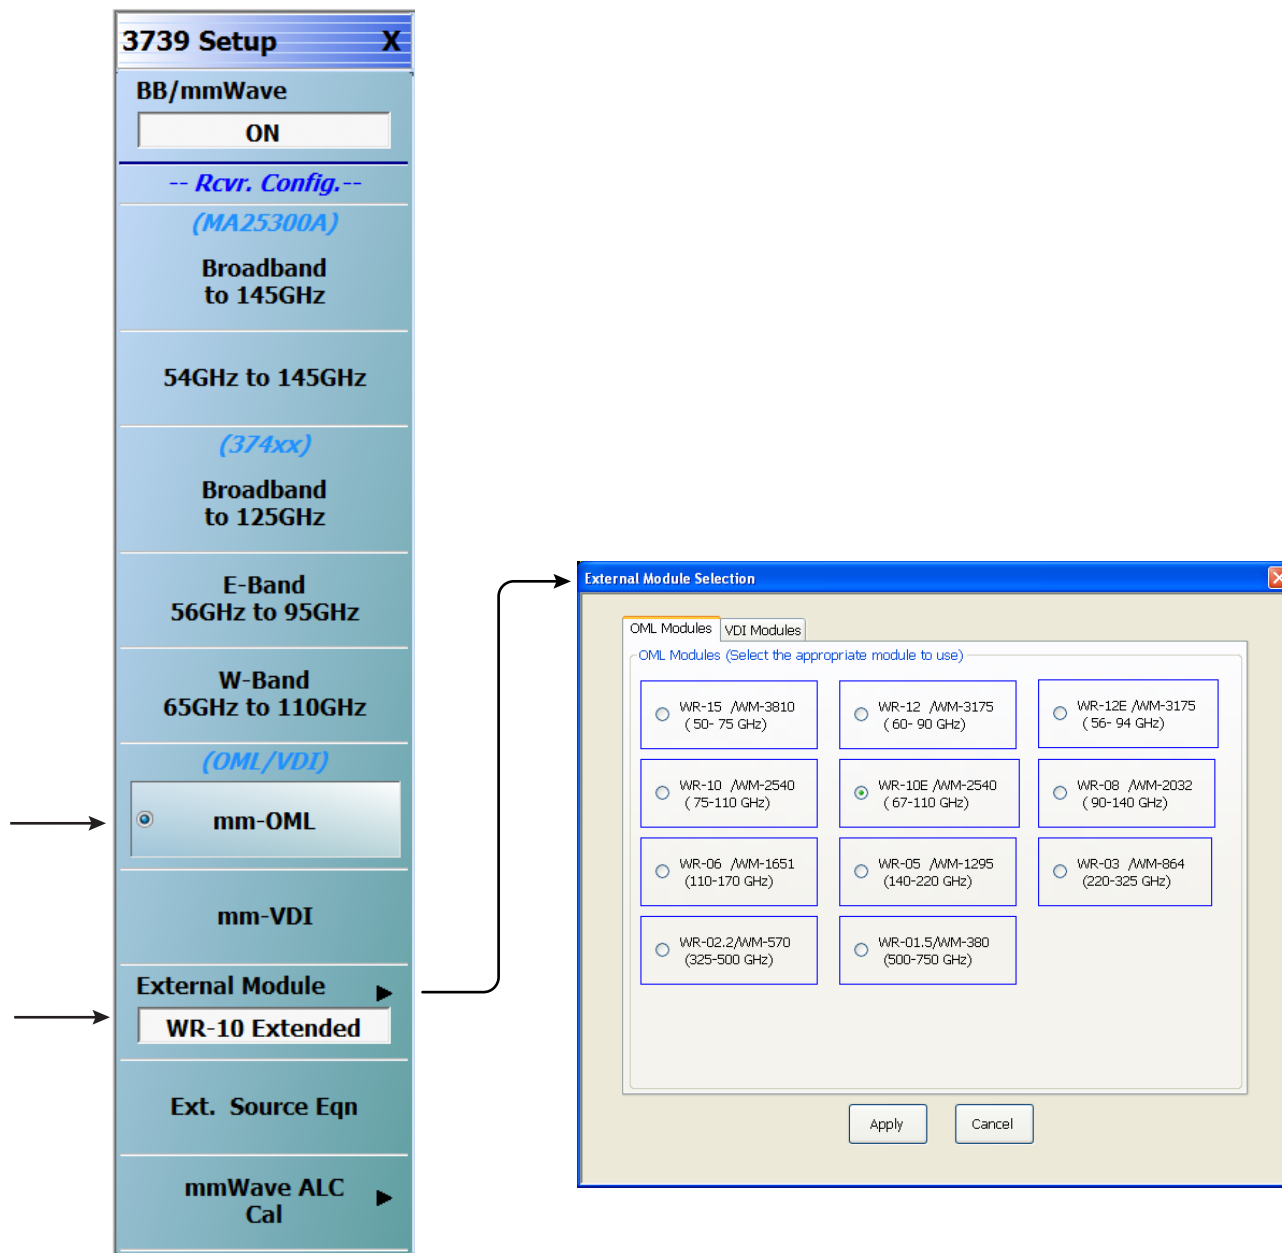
3739 Setup X

BB/mmWave

ON

-- Rcvr. Config.--

(MA25300A)

Broadband to 145GHz

54GHz to 145GHz

(374xx)

Broadband to 125GHz

E-Band 56GHz to 95GHz

W-Band 65GHz to 110GHz

(OML/VDI)

mm-OML

mm-VDI

External Module

WR-10 Extended

Ext. Source Eqn

mmWave ALC Cal

External Module Selection

OML Modules

VDI Modules

OML Modules (Select the appropriate module to use)

WR-15 /WM-3810 ( 50- 75 GHz)

WR-12 /WM-3175 ( 60- 90 GHz)

WR-12E /WM-3175 ( 56- 94 GHz)

WR-10 /WM-2540 ( 75-110 GHz)

WR-10E /WM-2540 ( 67-110 GHz)

WR-08 /WM-2032 ( 90-140 GHz)

WR-06 /WM-1651 (110-170 GHz)

WR-05 /WM-1295 (140-220 GHz)

WR-03 /WM-864 (220-325 GHz)

WR-02.2/WM-570 (325-500 GHz)

WR-01.5/WM-380 (500-750 GHz)

Apply

Cancel